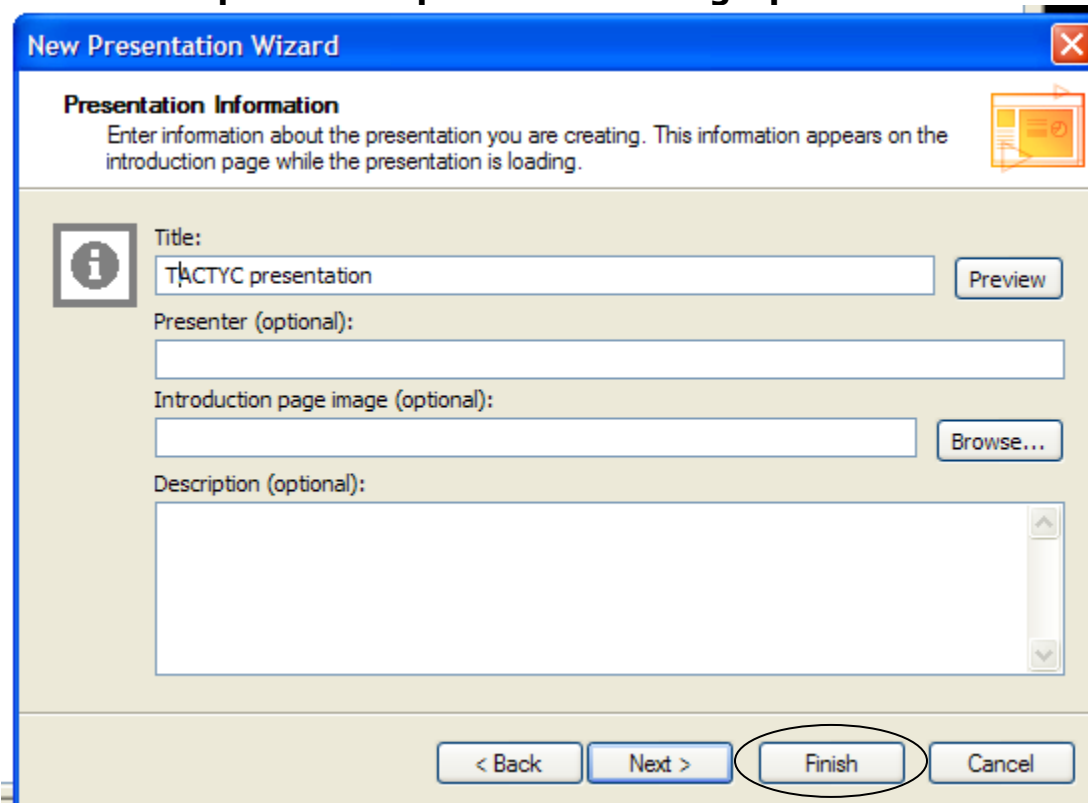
New Presentation Wizard

Presentation Information
Enter information about the presentation you are creating. This information appears on the introduction page while the presentation is loading.

Title:
TACTYC presentation
Preview
Presenter (optional):
Introduction page image (optional):
Browse...
Description (optional):

< Back
Next >
Finish
Cancel